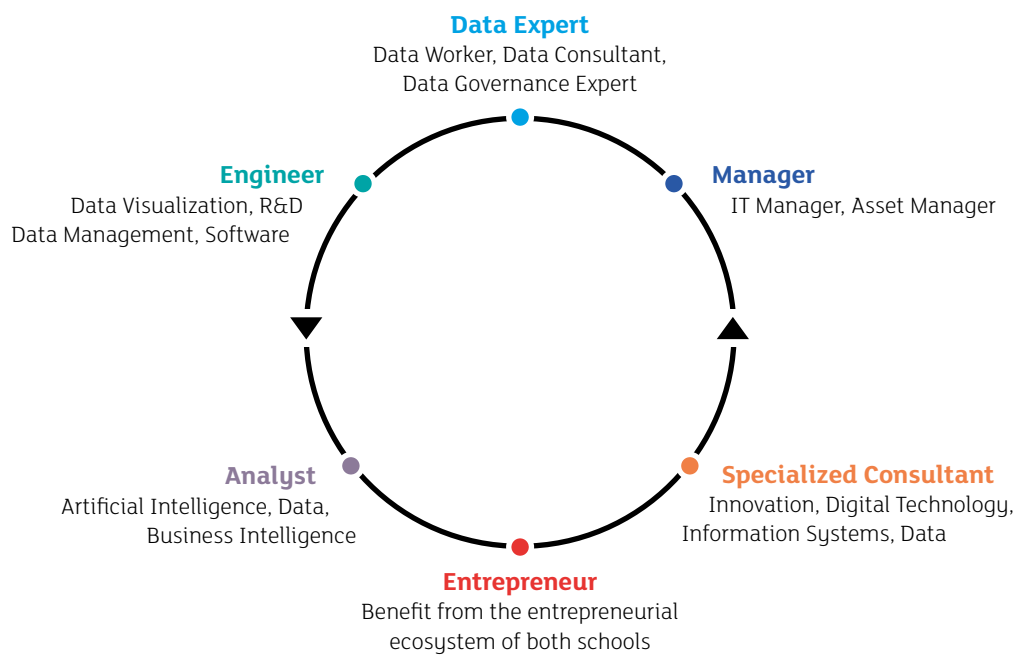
Data Expert
Data Worker, Data Consultant, Data Governance Expert

Manager
IT Manager, Asset Manager

Specialized Consultant
Innovation, Digital Technology, Information Systems, Data

Entrepreneur
Benefit from the entrepreneurial ecosystem of both schools

Analyst
Artificial Intelligence, Data, Business Intelligence

Engineer
Data Visualization, R&D
Data Management, Software